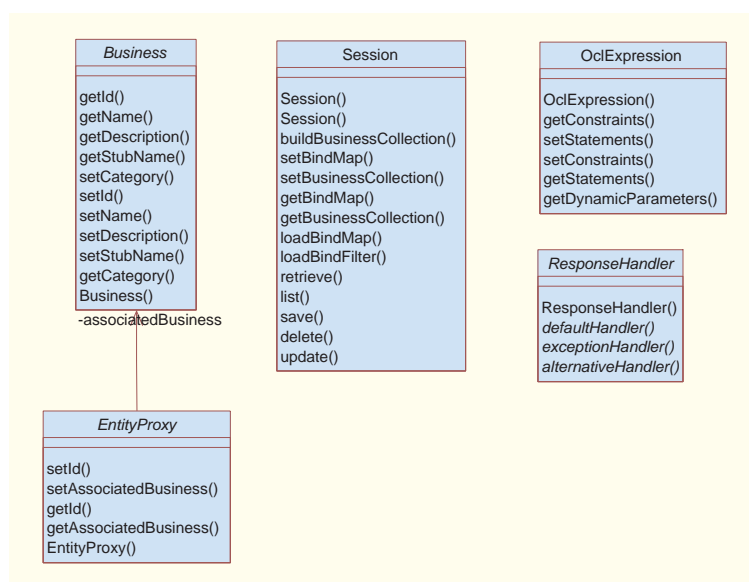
Business

getId()
getName()
getDescription()
getStubName()
setCategory()
setId()
setName()
setDescription()
setStubName()
getCategory()
Business()

-associatedBusiness

EntityProxy

setId()
setAssociatedBusiness()
getId()
getAssociatedBusiness()
EntityProxy()

Session

Session()
Session()
buildBusinessCollection()
setBindMap()
setBusinessCollection()
getBindMap()
getBusinessCollection()
loadBindMap()
loadBindFilter()
retrieve()
list()
save()
delete()
update()

OclExpression

OclExpression()
getConstraints()
setStatements()
setConstraints()
getStatements()
getDynamicParameters()

ResponseHandler

ResponseHandler()
defaultHandler()
exceptionHandler()
alternativeHandler()